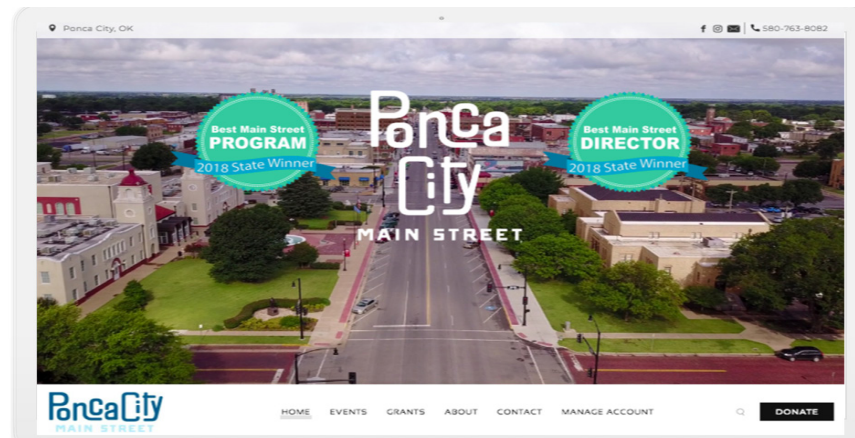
Ponca City, OK

580-763-8082

Best Main Street PROGRAM 2018 State Winner

Ponca City MAIN STREET

Best Main Street DIRECTOR 2018 State Winner

Ponca City MAIN STREET

HOME EVENTS GRANTS ABOUT CONTACT MANAGE ACCOUNT

DONATE